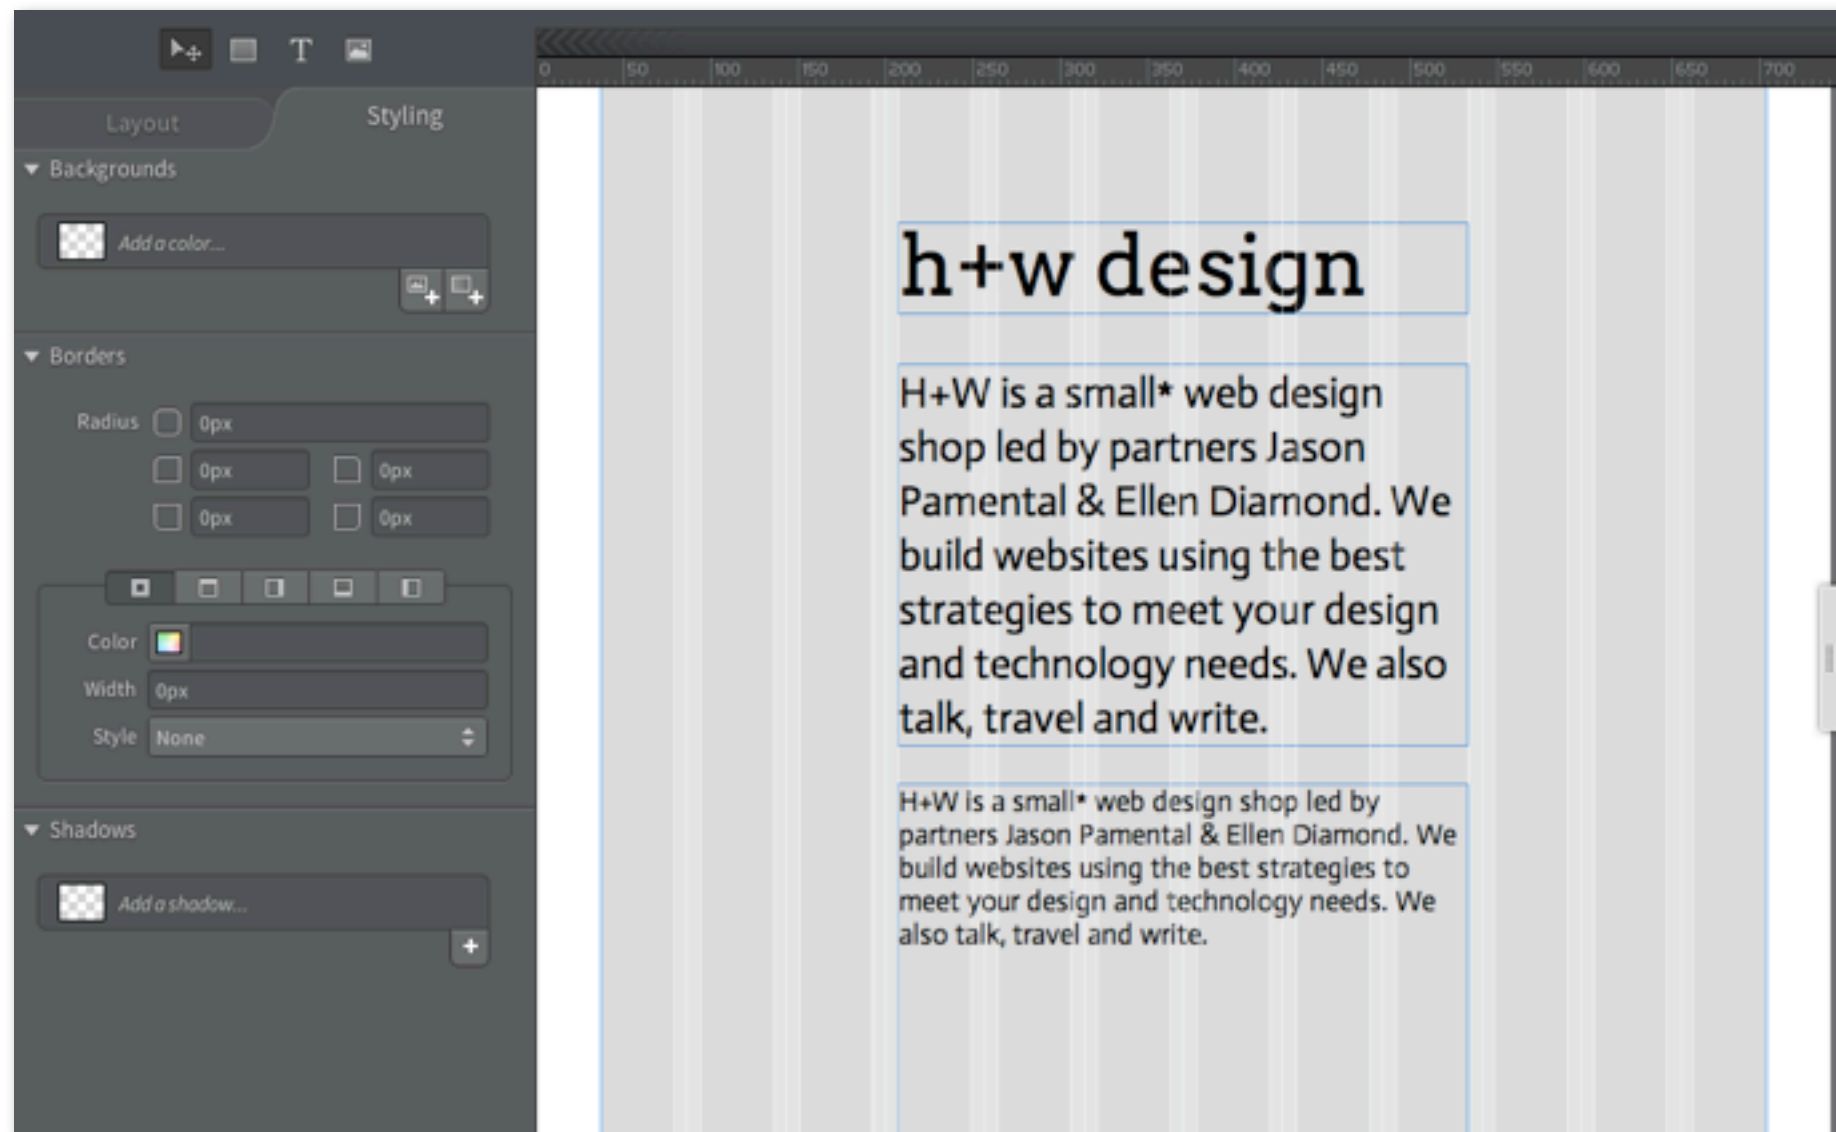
T

Layout Styling

Backgrounds

Add a color...

Borders

Radius 0px

0px 0px

0px 0px

Color

Width 0px

Style None

Shadows

Add a shadow...

+

0 50 100 150 200 250 300 350 400 450 500 550 600 650 700

h+w design

H+W is a small* web design shop led by partners Jason Pamental & Ellen Diamond. We build websites using the best strategies to meet your design and technology needs. We also talk, travel and write.

H+W is a small* web design shop led by partners Jason Pamental & Ellen Diamond. We build websites using the best strategies to meet your design and technology needs. We also talk, travel and write.